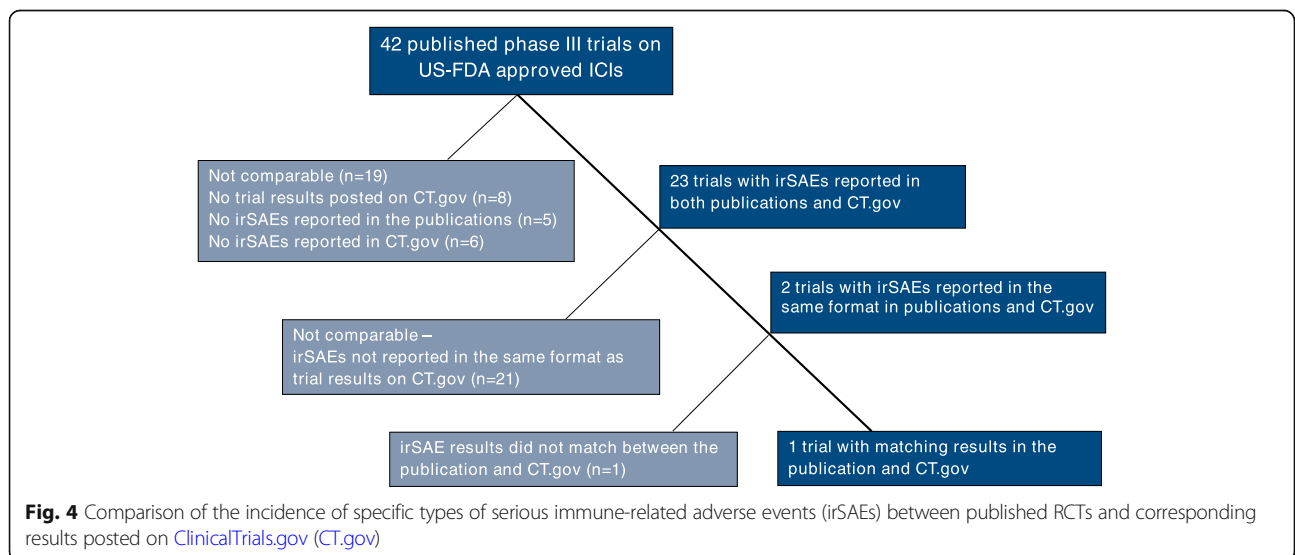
42 published phase III trials on US-FDA approved ICIs

Not comparable (n=19)
No trial results posted on CT.gov (n=8)
No irSAEs reported in the publications (n=5)
No irSAEs reported in CT.gov (n=6)

23 trials with irSAEs reported in both publications and CT.gov

Not comparable –
irSAEs not reported in the same format as trial results on CT.gov (n=21)

2 trials with irSAEs reported in the same format in publications and CT.gov

irSAE results did not match between the publication and CT.gov (n=1)

1 trial with matching results in the publication and CT.gov

**Fig. 4** Comparison of the incidence of specific types of serious immune-related adverse events (irSAEs) between published RCTs and corresponding results posted on ClinicalTrials.gov (CT.gov)